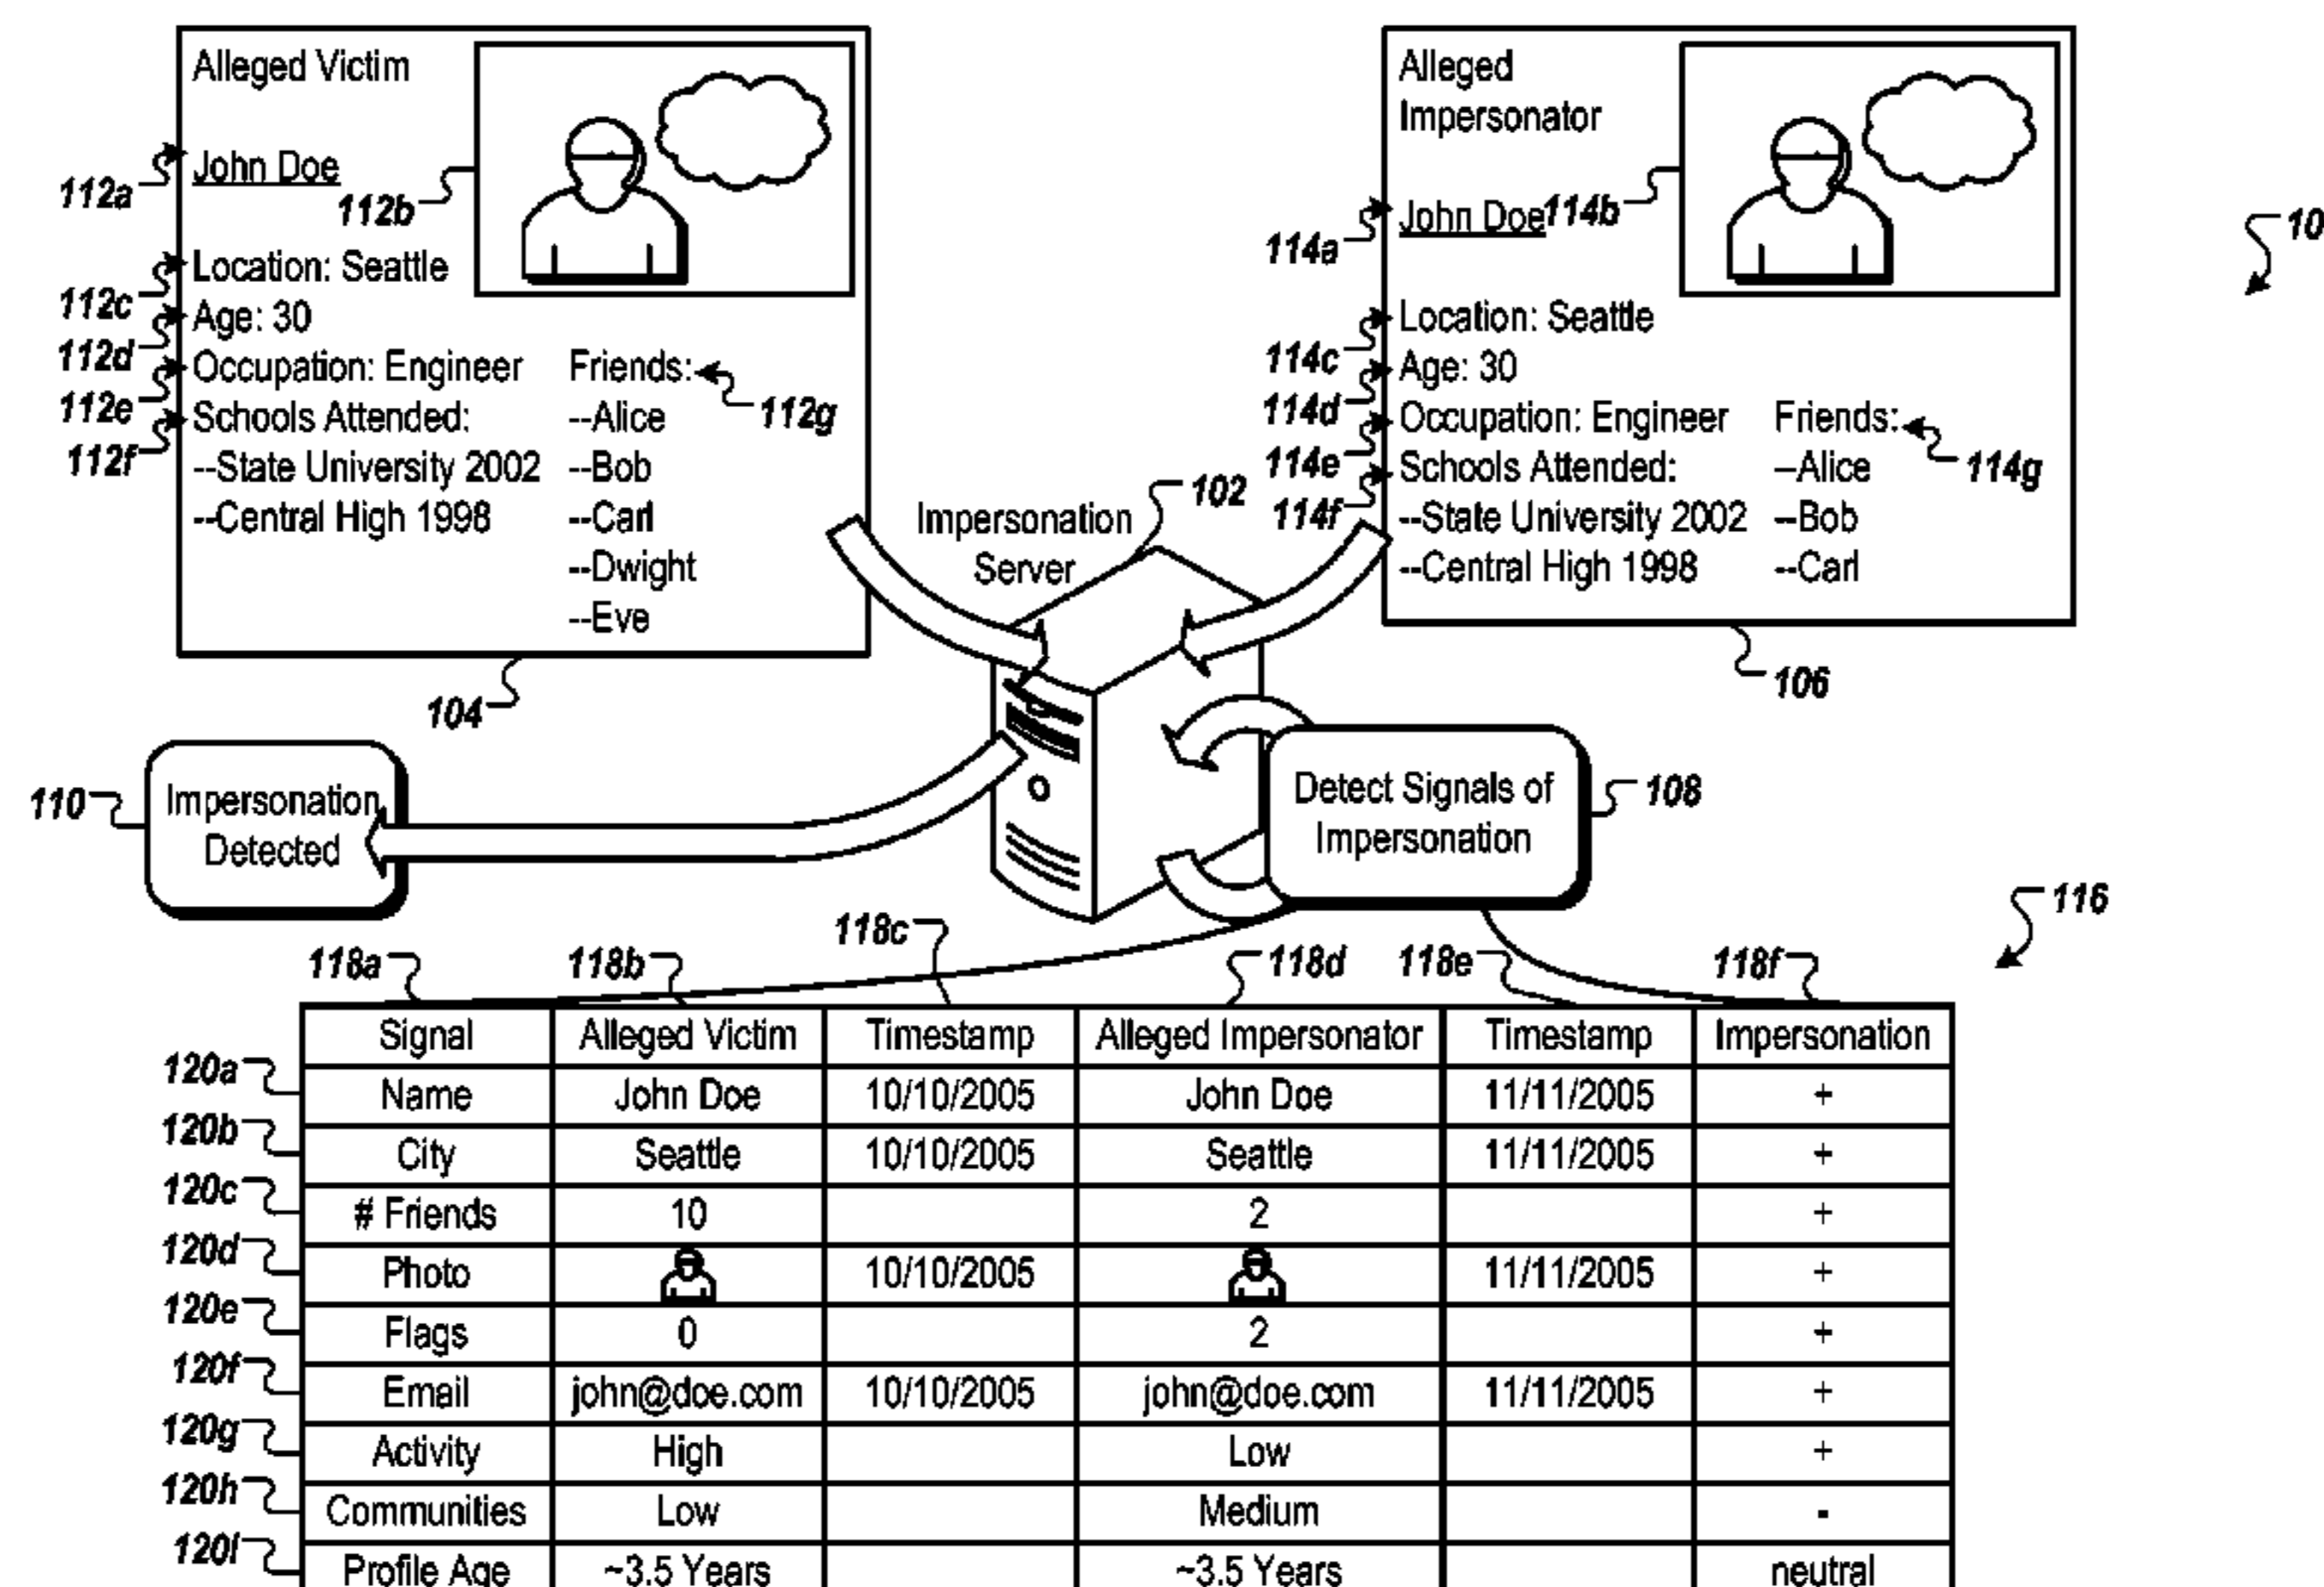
Alleged Victim

112a John Doe

112b

112c Location: Seattle
Age: 30
112d Occupation: Engineer
112e Schools Attended:
112f --State University 2002
--Central High 1998

Friends: 112g
--Alice
--Bob
--Carl
--Dwight
--Eve

104

Alleged Impersonator

114a John Doe 114b

Location: Seattle
114c Age: 30
114d Occupation: Engineer
114e Schools Attended:
114f --State University 2002
--Central High 1998

Friends: 114g
--Alice
--Bob
--Carl

106

10

Impersonation Server 102

110 Impersonation Detected

Detect Signals of Impersonation 108

116

118a 118b 118c 118d 118e 118f

| Signal | Alleged Victim | Timestamp | Alleged Impersonator | Timestamp | Impersonation |
|---|---|---|---|---|---|
| Name | John Doe | 10/10/2005 | John Doe | 11/11/2005 | + |
| City | Seattle | 10/10/2005 | Seattle | 11/11/2005 | + |
| # Friends | 10 | | 2 | | + |
| Photo | | 10/10/2005 | | 11/11/2005 | + |
| Flags | 0 | | 2 | | + |
| Email | john@doe.com | 10/10/2005 | john@doe.com | 11/11/2005 | + |
| Activity | High | | Low | | + |
| Communities | Low | | Medium | | - |
| Profile Age | ~3.5 Years | | ~3.5 Years | | neutral |

120a
120b
120c
120d
120e
120f
120g
120h
120i